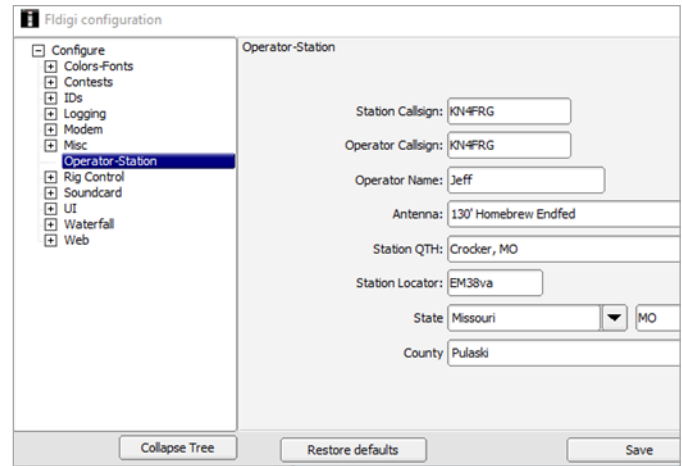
Fldigi configuration

Configure
Colors-Fonts
Contests
IDs
Logging
Modem
Misc
Operator-Station
Rig Control
Soundcard
UI
Waterfall
Web

Operator-Station

Station Callsign: KN4FRG
Operator Callsign: KN4FRG
Operator Name: Jeff
Antenna: 130' Homebrew Endfed
Station QTH: Crocker, MO
Station Locator: EM38va
State Missouri MO
County Pulaski

Collapse Tree
Restore defaults
Save